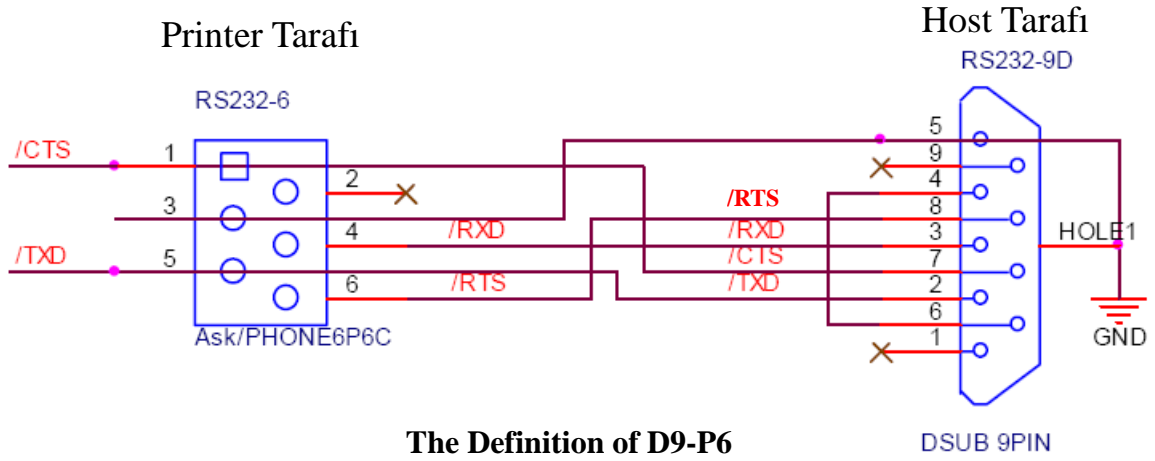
Printer Tarafı

Host Tarafı

RS232-6

RS232-9D

/CTS

1

2

3

4

/RXD

/TXD

5

6

/RTS

Ask/PHONE6P6C

5

9

4

/RTS

8

/RXD

3

/CTS

7

/TXD

2

6

1

HOLE1

GND

The Definition of D9-P6

DSUB 9PIN